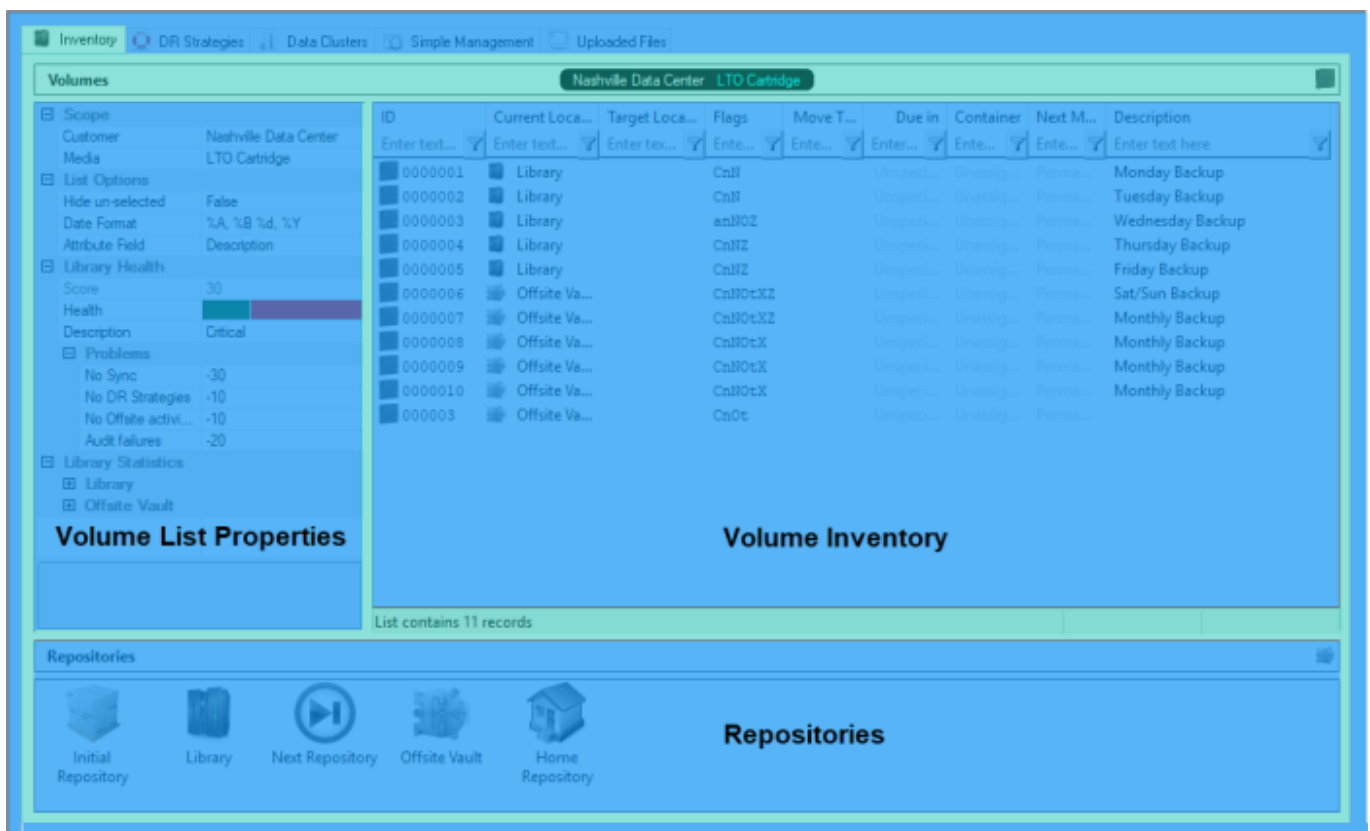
Inventory | DR Strategies | Data Clusters | Simple Management | Uploaded Files

Volumes

Nashville Data Center LTO Cartridge

⊟ Scope
Customer Nashville Data Center
Media LTO Cartridge
⊟ List Options
Hide un-selected False
Date Format %A, %B %d, %Y
Attribute Field Description
⊟ Library Health
Score 30
Health
Description Critical
⊟ Problems
No Sync -30
No DR Strategies -10
No Offsite activi... -10
Audit failures -20
⊟ Library Statistics
⊞ Library
⊞ Offsite Vault

Volume List Properties

| ID | Current Loca... | Target Loca... | Flags | Move T... | Due in | Container | Next M... | Description |
|---|---|---|---|---|---|---|---|---|
| Enter text... | Enter text... | Enter tex... | Ente... | Ente... | Enter... | Ente... | Ente... | Enter text here |
| 0000001 | Library | | CnN | | Unspeci... | Unassig... | Perma... | Monday Backup |
| 0000002 | Library | | CnN | | Unspeci... | Unassig... | Perma... | Tuesday Backup |
| 0000003 | Library | | anNOZ | | Unspeci... | Unassig... | Perma... | Wednesday Backup |
| 0000004 | Library | | CnNZ | | Unspeci... | Unassig... | Perma... | Thursday Backup |
| 0000005 | Library | | CnNZ | | Unspeci... | Unassig... | Perma... | Friday Backup |
| 0000006 | Offsite Va... | | CnNOtXZ | | Unspeci... | Unassig... | Perma... | Sat/Sun Backup |
| 0000007 | Offsite Va... | | CnNOtXZ | | Unspeci... | Unassig... | Perma... | Monthly Backup |
| 0000008 | Offsite Va... | | CnNOtX | | Unspeci... | Unassig... | Perma... | Monthly Backup |
| 0000009 | Offsite Va... | | CnNOtX | | Unspeci... | Unassig... | Perma... | Monthly Backup |
| 0000010 | Offsite Va... | | CnNOtX | | Unspeci... | Unassig... | Perma... | Monthly Backup |
| 000003 | Offsite Va... | | CnOt | | Unspeci... | Unassig... | Perma... | |

Volume Inventory

List contains 11 records

Repositories

Initial Repository | Library | Next Repository | Offsite Vault | Home Repository

Repositories